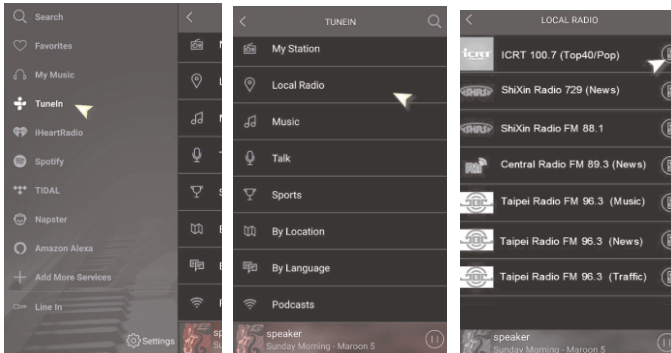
Search
Favorites
My Music
TuneIn
iHeartRadio
Spotify
TIDAL
Napster
Amazon Alexa
Add More Services
Line In
Settings

TUNEIN
My Station
Local Radio
Music
Talk
Sports
By Location
By Language
Podcasts
speaker
Sunday Morning - Maroon 5

LOCAL RADIO
ICRT 100.7 (Top40/Pop)
ShiXin Radio 729 (News)
ShiXin Radio FM 88.1
Central Radio FM 89.3 (News)
Taipei Radio FM 96.3 (Music)
Taipei Radio FM 96.3 (News)
Taipei Radio FM 96.3 (Traffic)
speaker
Sunday Morning - Maroon 5